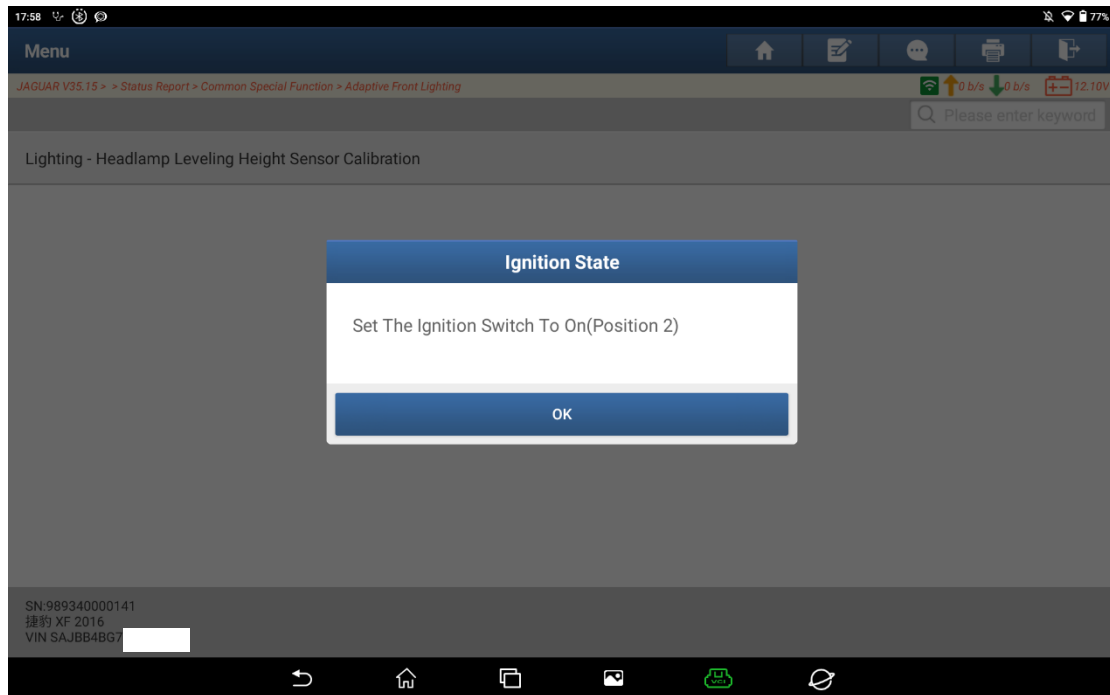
17:58

77%

Menu

JAGUAR V35.15 > > Status Report > Common Special Function > Adaptive Front Lighting

0 b/s 0 b/s 12.10V

Please enter keyword

Lighting - Headlamp Leveling Height Sensor Calibration

Ignition State

Set The Ignition Switch To On(Position 2)

OK

SN:989340000141
捷豹 XF 2016
VIN SAJBB4BG7